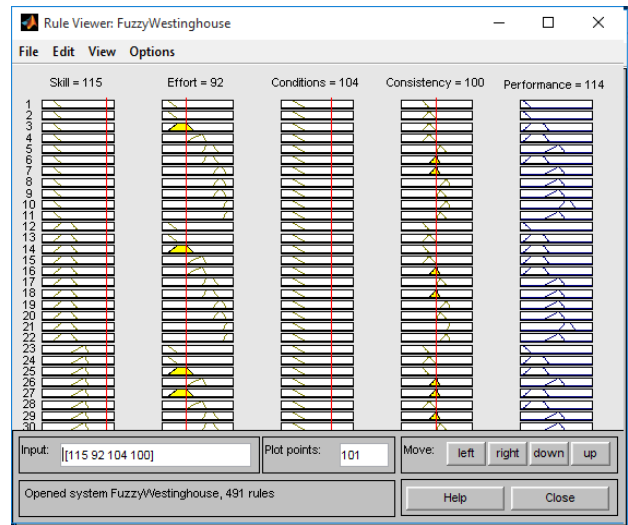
Rule Viewer: FuzzyWestinghouse

File Edit View Options

Skill = 115 Effort = 92 Conditions = 104 Consistency = 100 Performance = 114

1
2
3
4
5
6
7
8
9
10
11
12
13
14
15
16
17
18
19
20
21
22
23
24
25
26
27
28
29
30

Input: [115 92 104 100]

Plot points: 101

Move: left right down up

Opened system FuzzyWestinghouse, 491 rules

Help Close